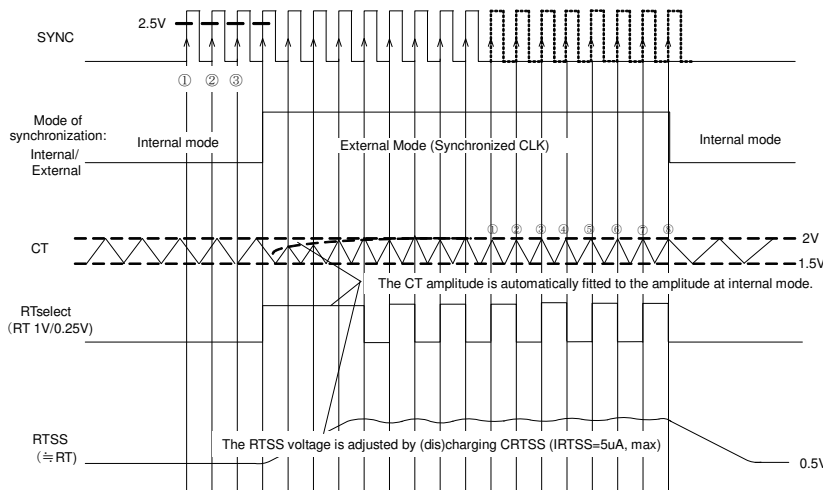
SYNC

2.5V

① ② ③

Mode of synchronization: Internal/ External

Internal mode

External Mode (Synchronized CLK)

Internal mode

CT

① ② ③ ④ ⑤ ⑥ ⑦ ⑧

2V

1.5V

The CT amplitude is automatically fitted to the amplitude at internal mode.

RTselect (RT 1V/0.25V)

RTSS (≒RT)

The RTSS voltage is adjusted by (dis)charging CRTSS (IRTSS=5uA, max)

0.5V